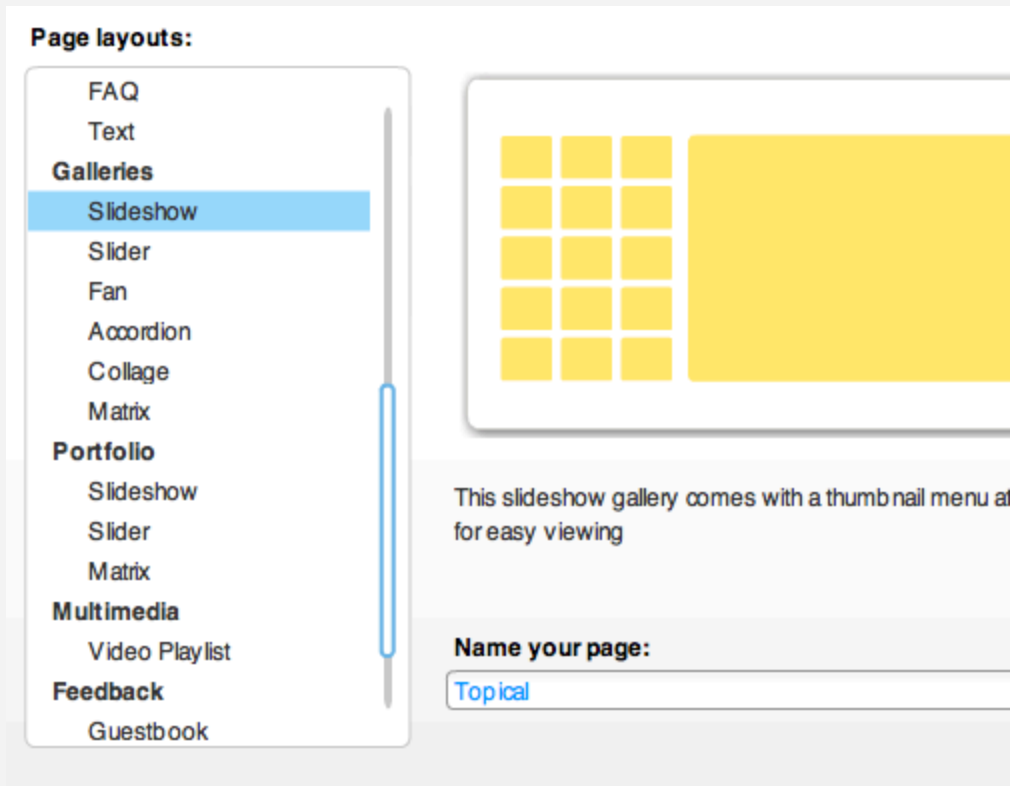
Page layouts:

FAQ
Text
Galleries
Slideshow
Slider
Fan
Accordion
Collage
Matrix
Portfolio
Slideshow
Slider
Matrix
Multimedia
Video Playlist
Feedback
Guestbook

This slideshow gallery comes with a thumbnail menu a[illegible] for easy viewing

Name your page:
Topical